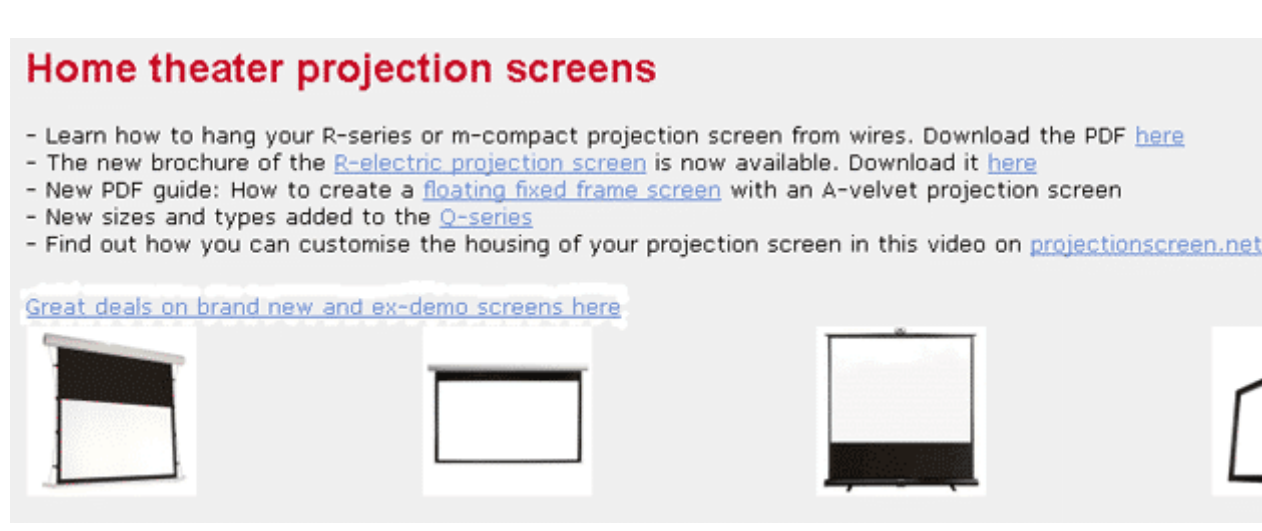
Home theater projection screens

- Learn how to hang your R-series or m-compact projection screen from wires. Download the PDF here
- The new brochure of the R-electric projection screen is now available. Download it here
- New PDF guide: How to create a floating fixed frame screen with an A-velvet projection screen
- New sizes and types added to the Q-series
- Find out how you can customise the housing of your projection screen in this video on projectionscreen.net

Great deals on brand new and ex-demo screens here